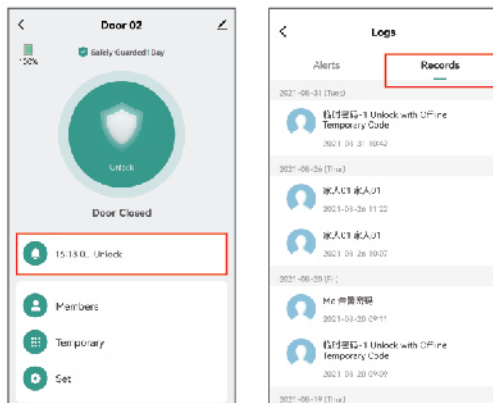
<
Door 02
100%
Safely Guarded1 Day
Unlock
Door Closed
15:13:0... Unlock
Members
Temporary
Set

<
Logs
Alerts
Records
2021-08-31 (Tue)
临时密码-1 Unlock with Offline Temporary Code
2021-08-31 10:42
2021-08-26 (Thu)
家人01 家人01
2021-08-26 11:22
家人01 家人01
2021-08-26 10:07
2021-08-20 (Fri)
Me 指纹密码
2021-08-20 09:11
临时密码-1 Unlock with Offline Temporary Code
2021-08-20 09:09
2021-08-19 (Thu)